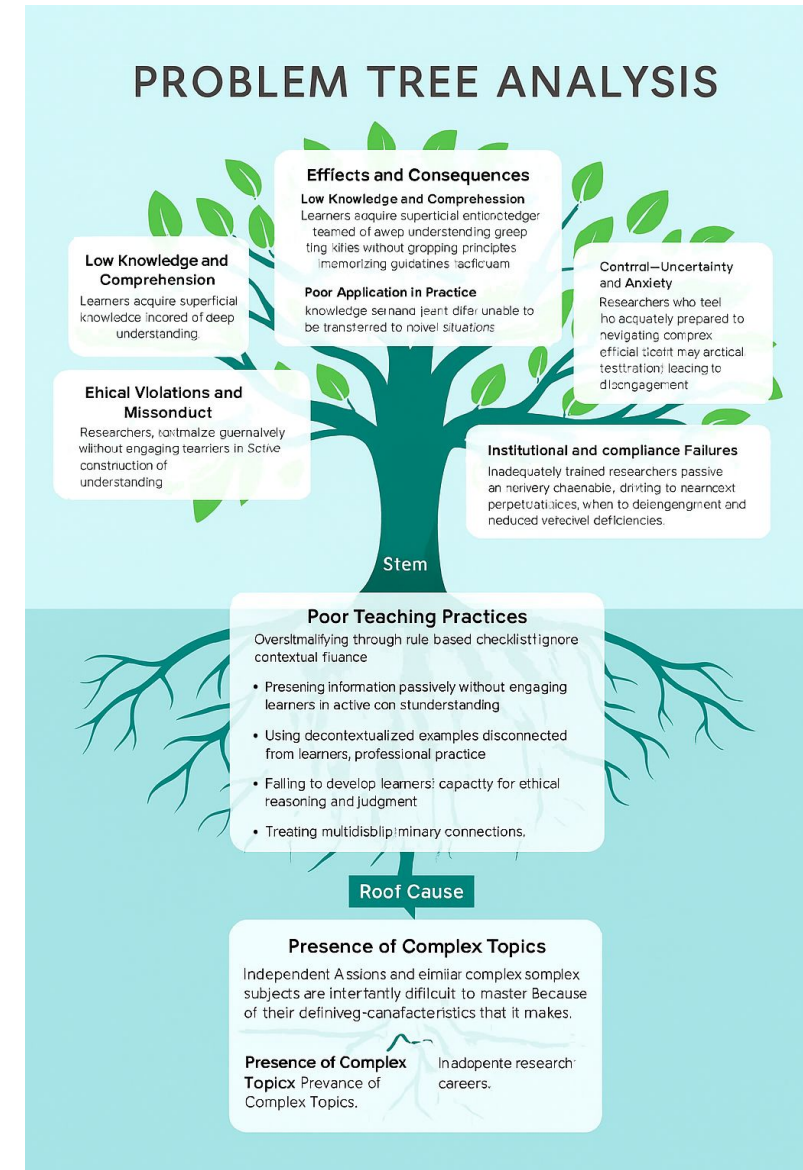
PROBLEM TREE ANALYSIS

Effects and Consequences

Low Knowledge and Comprehession
Learners acquire superticial entioncedger teamed of awep understanding greep ting kities without gropping principles imemorizing guidatines tacficuam

Poor Application in Practice
knowledge sernand jeant difer unable to be transterred to noivel situations

Low Knowledge and Comprehension
Learners acquire superficial knowledce incored of deep understanding

Contrral—Uncertainty and Anxiety
Researchers who teel ho acquately prepared to nevigating comprex efficial tioalt may arctical testtration) leacing to dlocngagement

Ehical Violations and Missonduct
Researchers, toxtmalze guernalvely without engaging tearriers in Sctive construction of understanding

Institutional and compliance Failures
Inadequately trained researchers passive an nerivery chaenable, drivting to nearncext perpetuatiaices, when to deiengengrnent and neduced vetecivel deficiencies.

Stem

Poor Teaching Practices
Oversitmalifying through rule based checklist!ignore contextual fiuance

• Presening information passively without engaging learners in active con stunderstanding
• Using decontextualized examples disconnected from learners, professional practice
• Falling to develop learners! capactty for ethical reasoning and judgment
• Treating multidisblip!minary connections.

Roof Cause

Presence of Complex Topics
Independent Assions and eimiiar complex somplex subjects are intertantly difilcuit to master Because of their defineveg-canafacteristics that it makes.

Presence of Complex Topicx Prevance of Complex Topics.

Inadopente research careers.